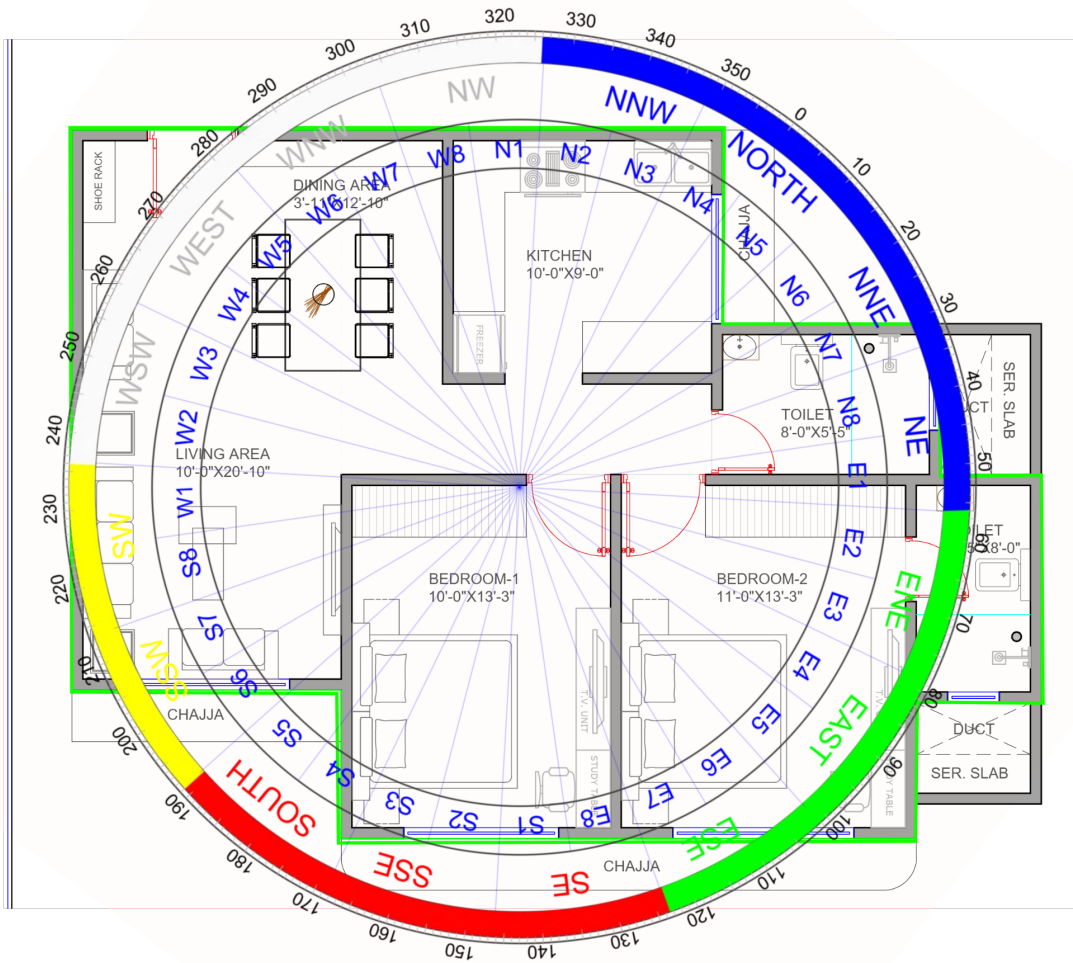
320
330
340
350
0
10
20
30
40
50
310
300
290
280
270
260
250
240
230
220
210
200
190
180
170
160
150
140
130
120
110
100
90
80
70

NW
NNW
NORTH
NNE
NE
ENE
EAST
ESE
SE
SSE
SOUTH
SSW
SW
WSW
WEST
WNW

N1 N2 N3 N4 N5 N6 N7 N8
E1 E2 E3 E4 E5 E6 E7 E8
S1 S2 S3 S4 S5 S6 S7 S8
W1 W2 W3 W4 W5 W6 W7 W8

SHOE RACK
DINING AREA
3'-11"X12'-10"
KITCHEN
10'-0"X9'-0"
FREEZER
CHAJJA
SER. SLAB
DUCT
TOILET
8'-0"X5'-5"
ILET
5"X8'-0"
LIVING AREA
10'-0"X20'-10"
BEDROOM-1
10'-0"X13'-3"
BEDROOM-2
11'-0"X13'-3"
T.V. UNIT
STUDY TABLE
CHAJJA
DUCT
SER. SLAB
CHAJJA